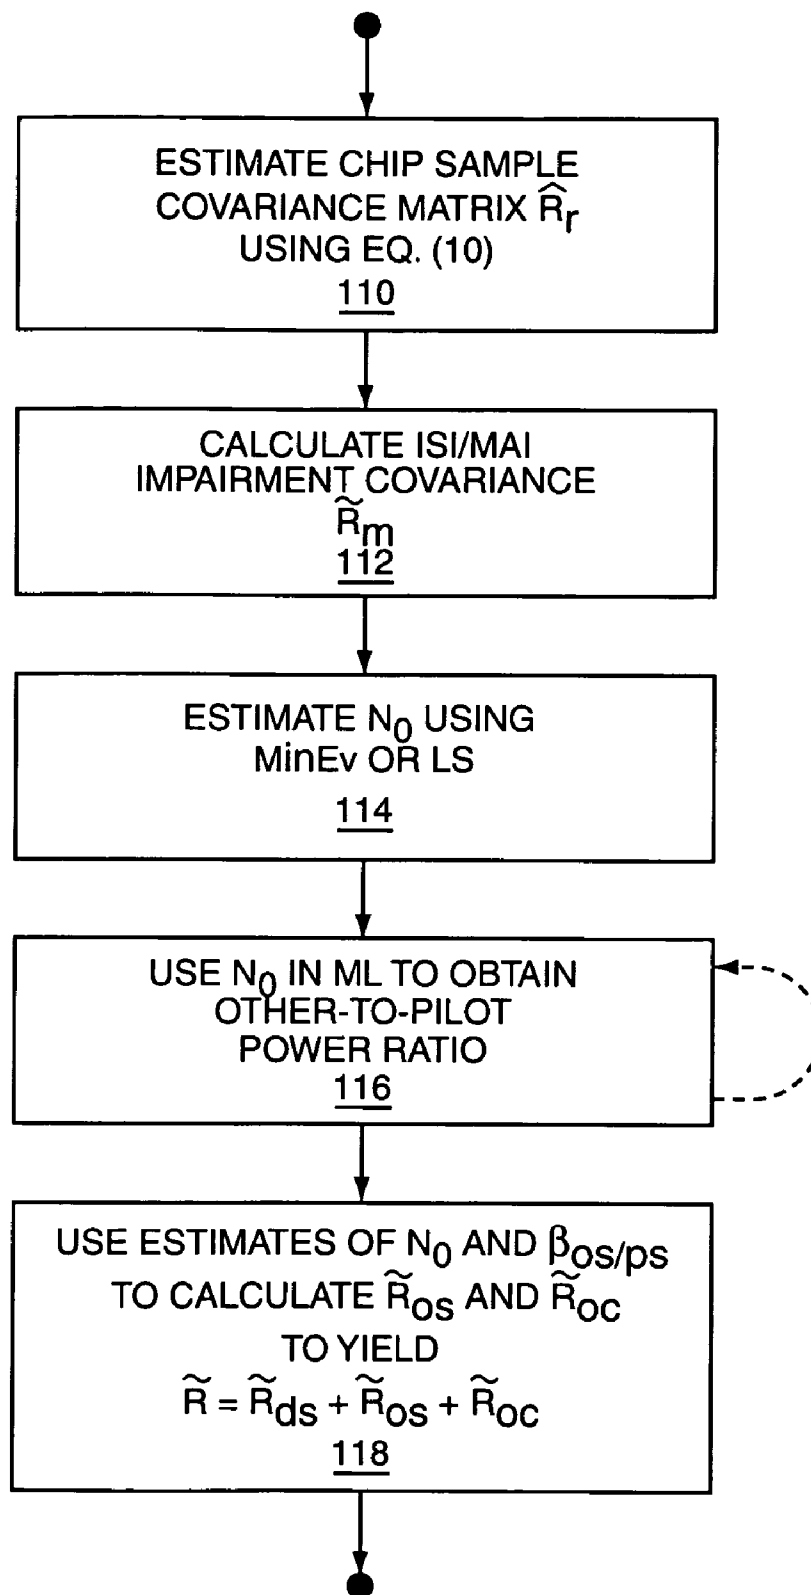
ESTIMATE CHIP SAMPLE COVARIANCE MATRIX $\widehat{R}_r$ USING EQ. (10)
110

CALCULATE ISI/MAI IMPAIRMENT COVARIANCE $\widetilde{R}_m$
112

ESTIMATE $N_0$ USING MinEv OR LS
114

USE $N_0$ IN ML TO OBTAIN OTHER-TO-PILOT POWER RATIO
116

USE ESTIMATES OF $N_0$ AND $\beta_{os/ps}$ TO CALCULATE $\widetilde{R}_{os}$ AND $\widetilde{R}_{oc}$ TO YIELD
$\widetilde{R} = \widetilde{R}_{ds} + \widetilde{R}_{os} + \widetilde{R}_{oc}$
118